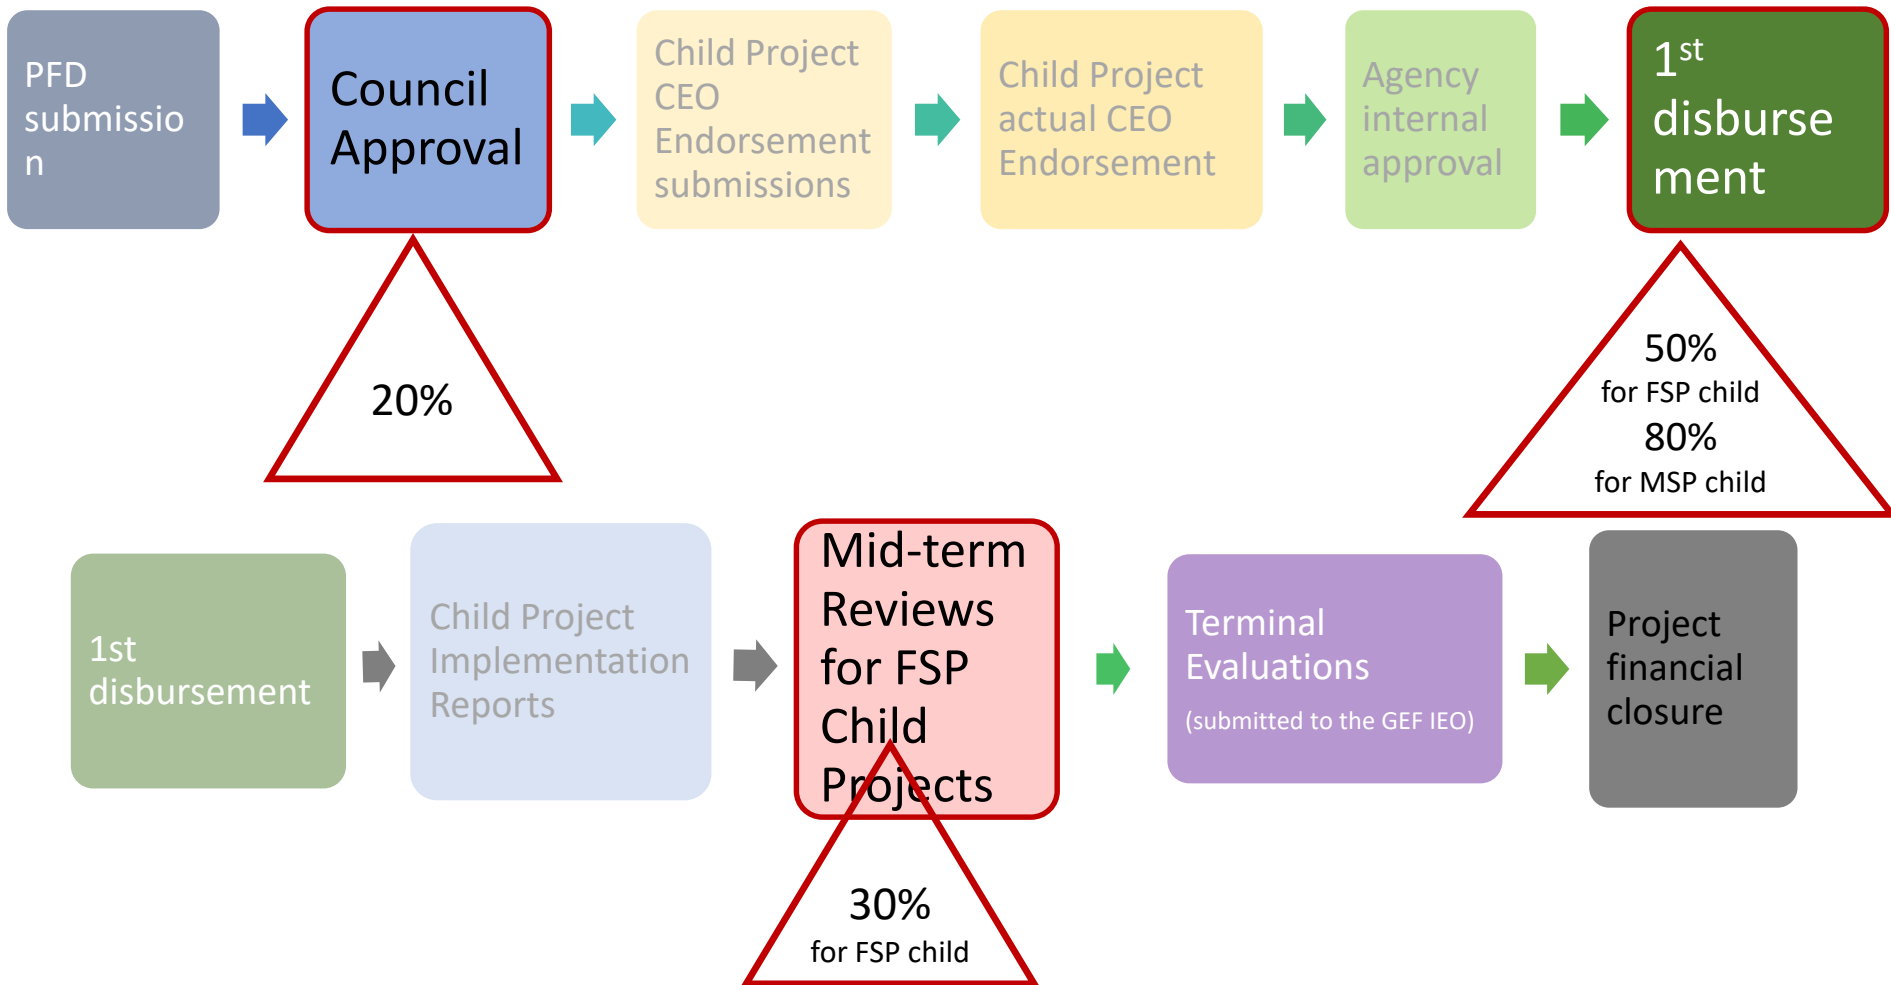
PFD submission

Council Approval

Child Project CEO Endorsement submissions

Child Project actual CEO Endorsement

Agency internal approval

$1^{st}$ disbursement

20%

50%
for FSP child
80%
for MSP child

1st disbursement

Child Project Implementation Reports

Mid-term Reviews for FSP Child Projects

30%
for FSP child

Terminal Evaluations
(submitted to the GEF IEO)

Project financial closure